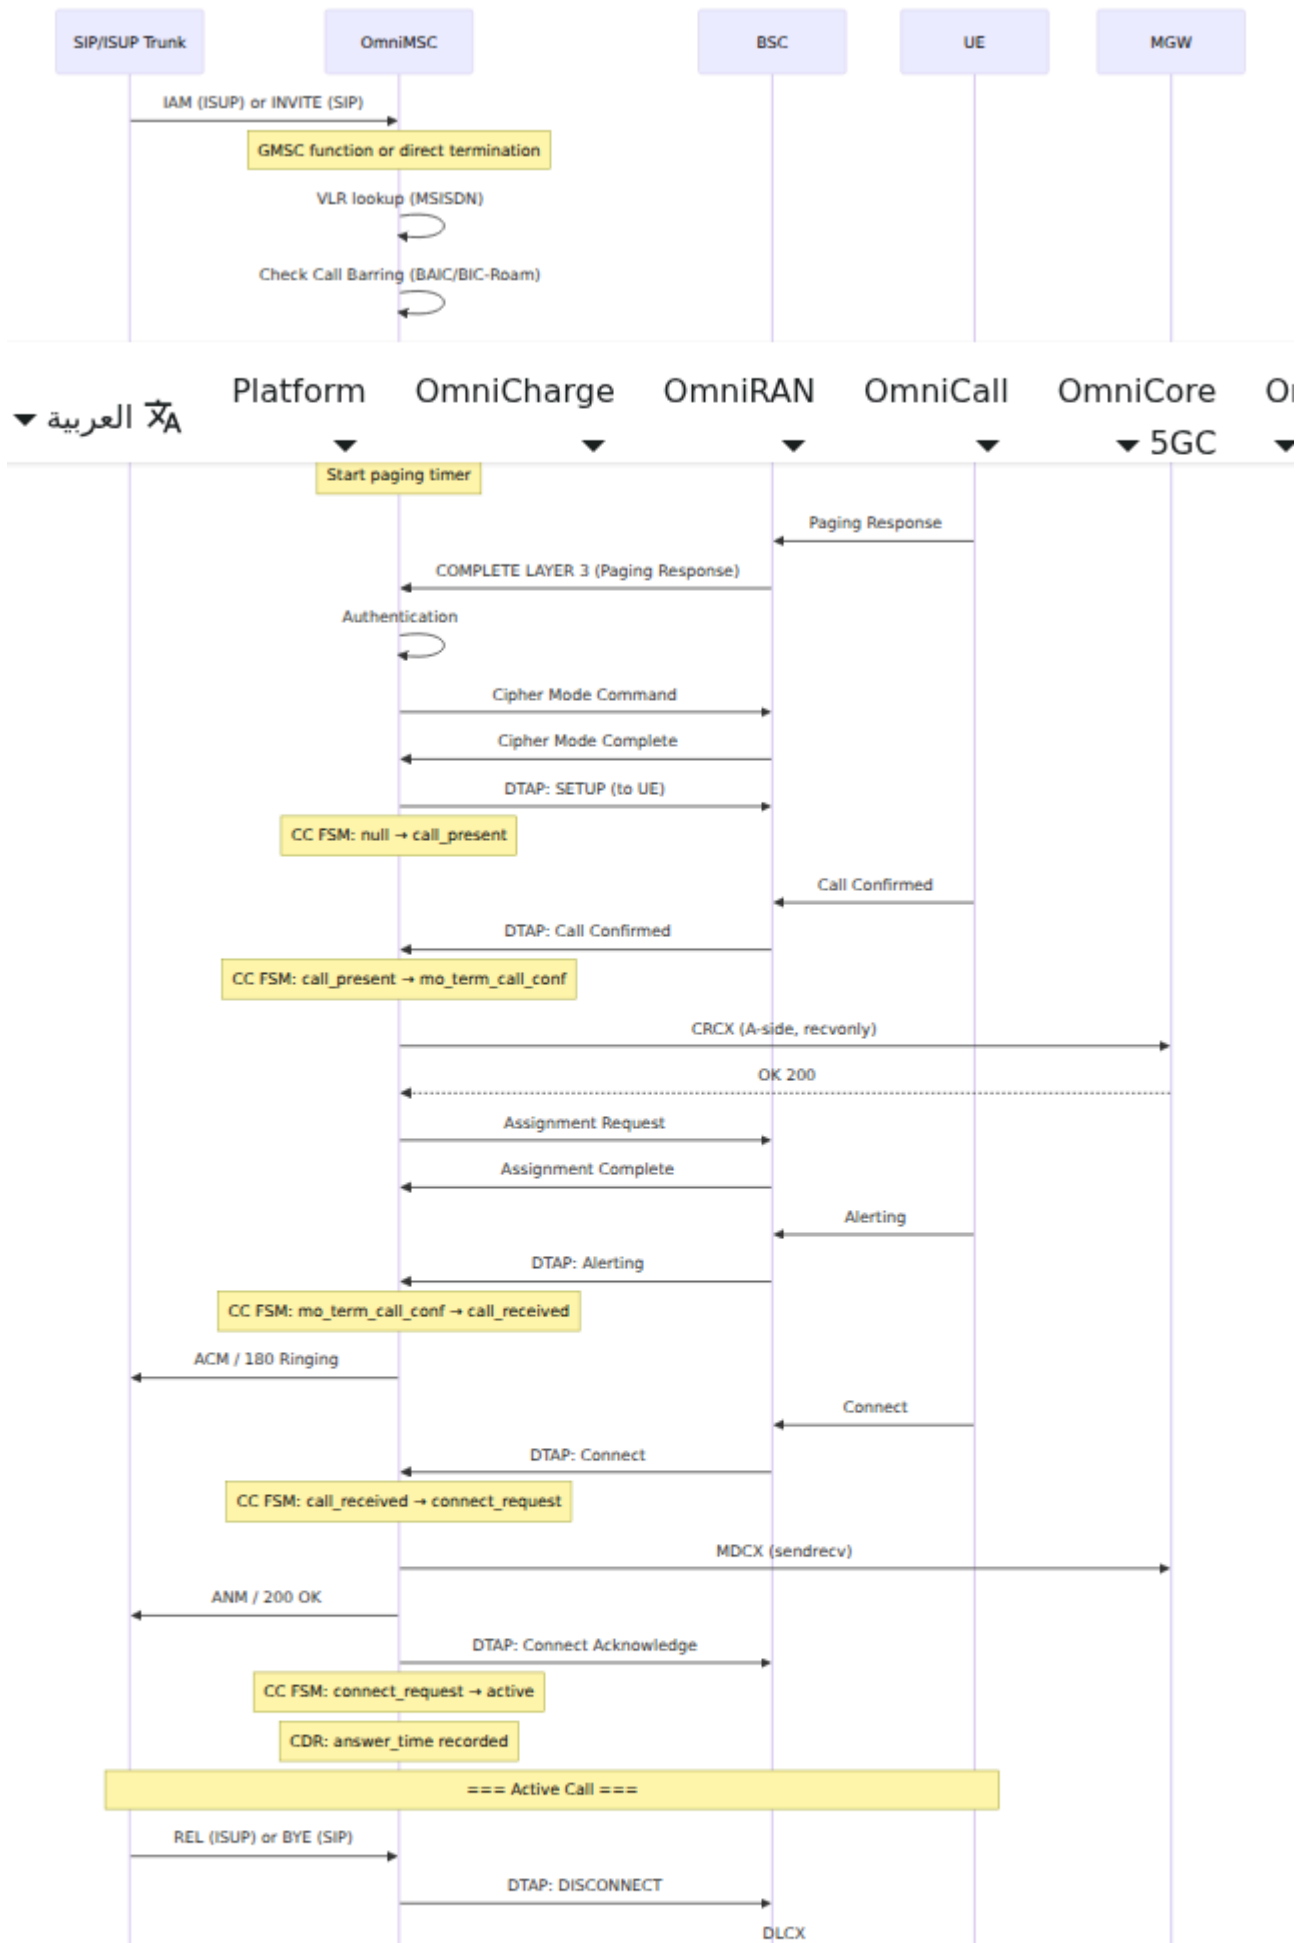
SIP/ISUP Trunk
OmniMSC
BSC
UE
MGW

IAM (ISUP) or INVITE (SIP)
GMSC function or direct termination
VLR lookup (MSISDN)
Check Call Barring (BAIC/BIC-Roam)

العربية
Platform
OmniCharge
OmniRAN
OmniCall
OmniCore 5GC
Or

Start paging timer
Paging Response
COMPLETE LAYER 3 (Paging Response)
Authentication
Cipher Mode Command
Cipher Mode Complete
DTAP: SETUP (to UE)
CC FSM: null → call_present
Call Confirmed
DTAP: Call Confirmed
CC FSM: call_present → mo_term_call_conf
CRCX (A-side, recvonly)
OK 200
Assignment Request
Assignment Complete
Alerting
DTAP: Alerting
CC FSM: mo_term_call_conf → call_received
ACM / 180 Ringing
Connect
DTAP: Connect
CC FSM: call_received → connect_request
MDCX (sendrecv)
ANM / 200 OK
DTAP: Connect Acknowledge
CC FSM: connect_request → active
CDR: answer_time recorded
=== Active Call ===
REL (ISUP) or BYE (SIP)
DTAP: DISCONNECT
DLCX